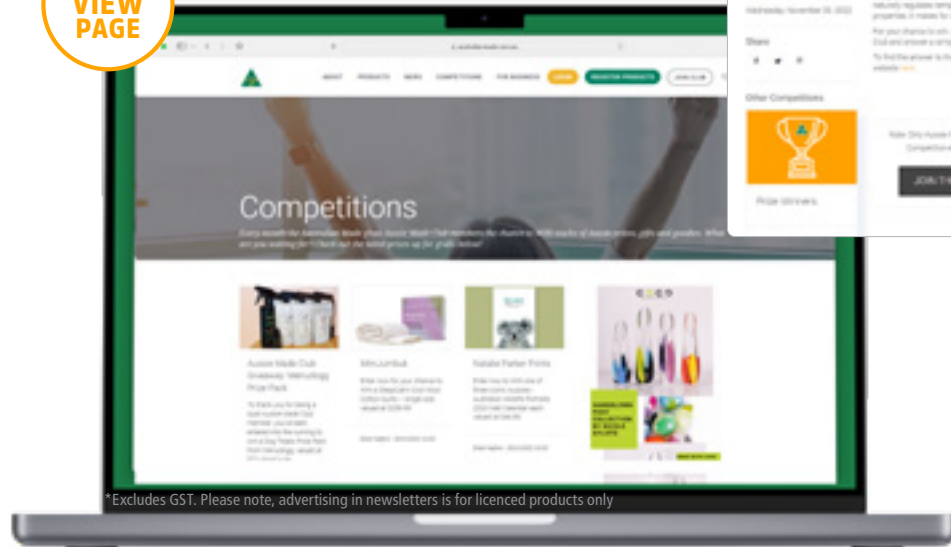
VIEW PAGE

ABOUT PRODUCTS NEWS COMPETITIONS FOR BUSINESS LOGIN REGISTER PRODUCTS JOIN CLUB

Competitions

Wednesday November 09, 2022

Share

Other Competitions

Prize Winners

Aussie Made Club Giveaway: Melrose Prize Pack

MiniJumbuk

Natalie Parker Prints

JOIN TH

*Excludes GST. Please note, advertising in newsletters is for licenced products only